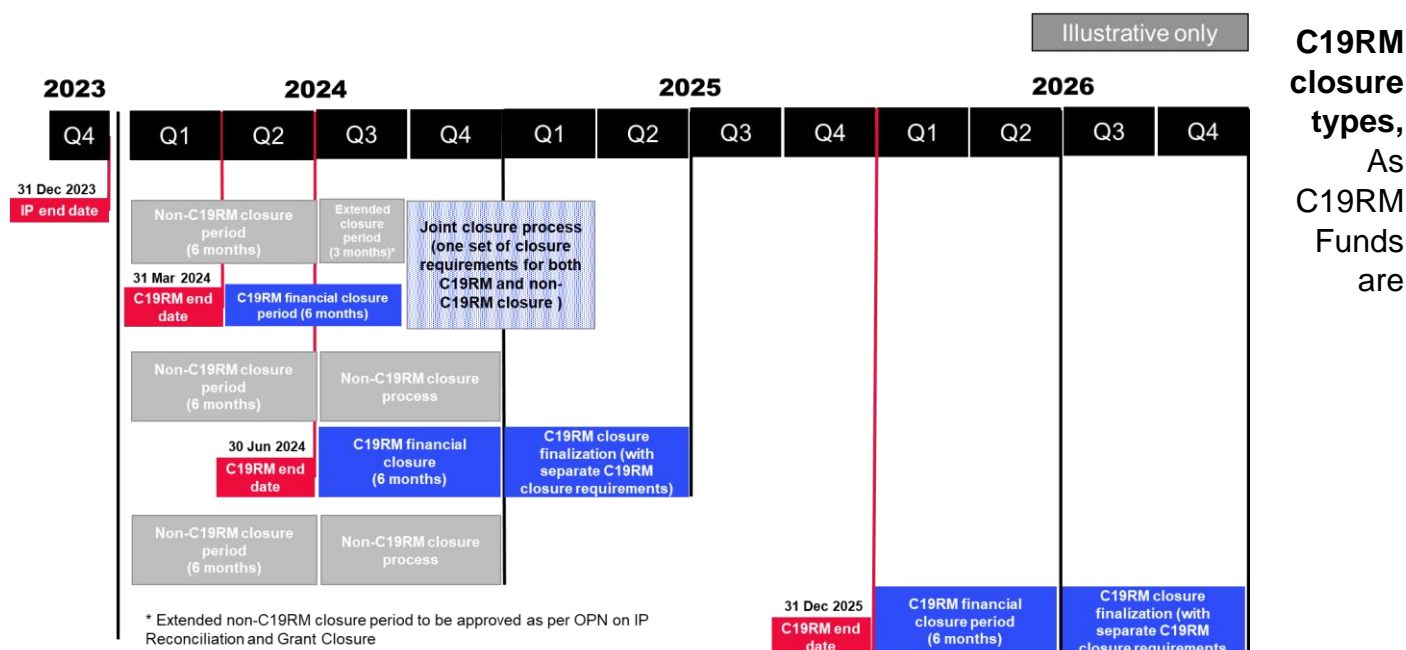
Illustrative only

2023 2024 2025 2026

Q4 Q1 Q2 Q3 Q4 Q1 Q2 Q3 Q4 Q1 Q2 Q3 Q4

31 Dec 2023
IP end date

Non-C19RM closure period (6 months)

Extended closure period (3 months)*

Joint closure process (one set of closure requirements for both C19RM and non-C19RM closure )

31 Mar 2024
C19RM end date

C19RM financial closure period (6 months)

Non-C19RM closure period (6 months)

Non-C19RM closure process

30 Jun 2024
C19RM end date

C19RM financial closure (6 months)

C19RM closure finalization (with separate C19RM closure requirements)

Non-C19RM closure period (6 months)

Non-C19RM closure process

* Extended non-C19RM closure period to be approved as per OPN on IP Reconciliation and Grant Closure

31 Dec 2025
C19RM end date

C19RM financial closure period (6 months)

C19RM closure finalization (with separate C19RM closure requirements

C19RM closure types, As C19RM Funds are